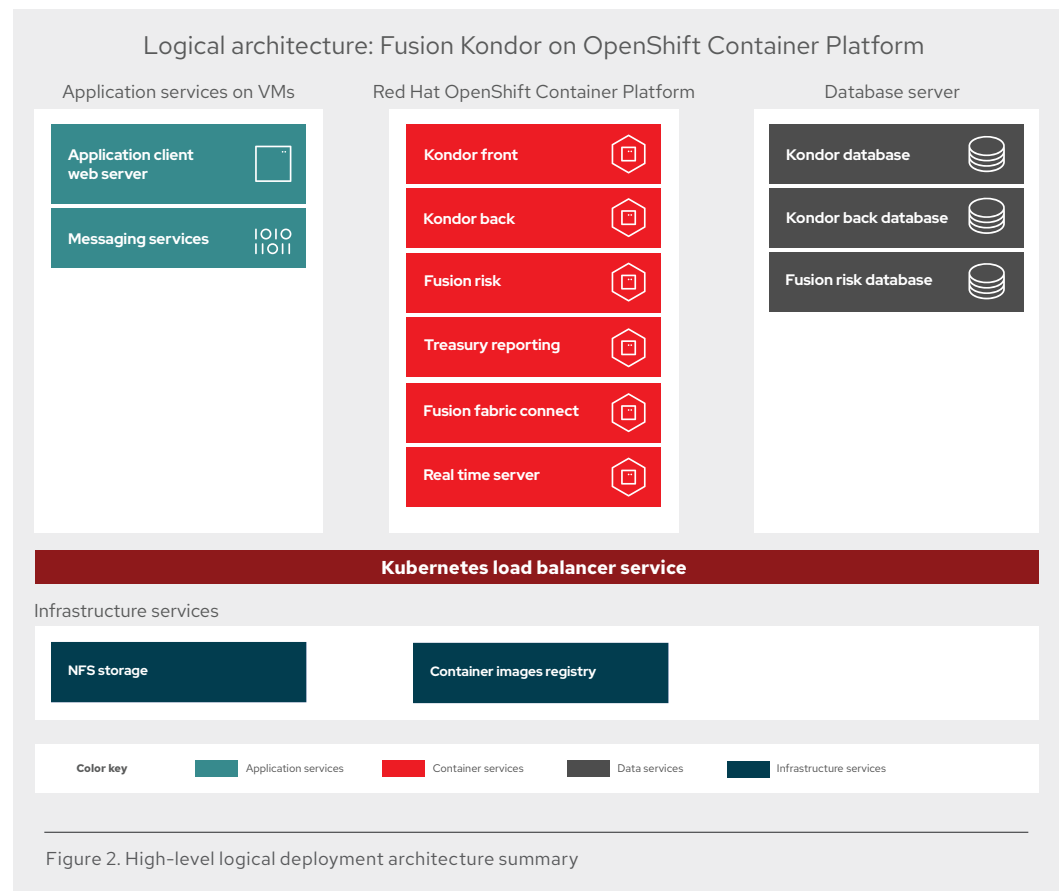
Logical architecture: Fusion Kondor on OpenShift Container Platform

Application services on VMs

Application client web server

Messaging services

1010
1011

Red Hat OpenShift Container Platform

Kondor front

Kondor back

Fusion risk

Treasury reporting

Fusion fabric connect

Real time server

Database server

Kondor database

Kondor back database

Fusion risk database

Kubernetes load balancer service

Infrastructure services

NFS storage

Container images registry

Color key

Application services

Container services

Data services

Infrastructure services

Figure 2. High-level logical deployment architecture summary